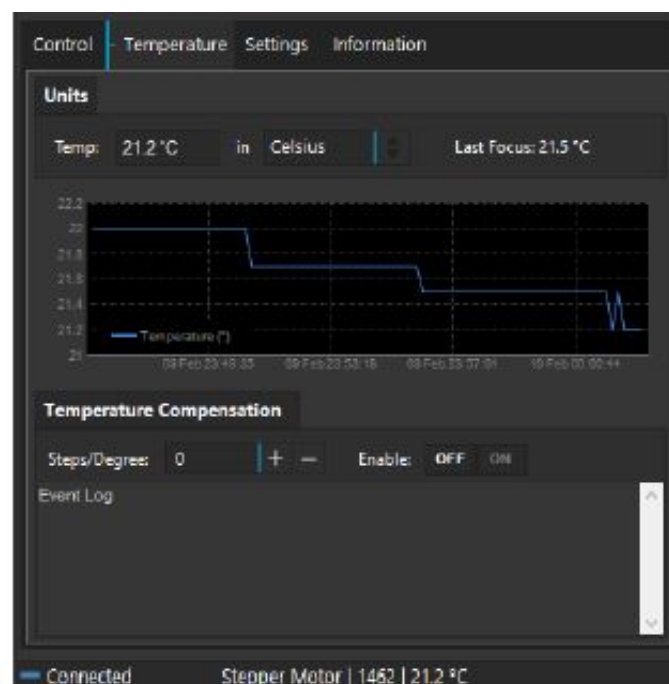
Control Temperature Settings Information

Units

Temp: 21.2 °C in Celsius Last Focus: 21.5 °C

22.2
22
21.8
21.6
21.4
21.2
21

Temperature (°)

09 Feb 23 48:33 09 Feb 23 53:16 09 Feb 23 57:59 10 Feb 00 00:44

Temperature Compensation

Steps/Degree: 0 + − Enable: OFF ON

Event Log

Connected Stepper Motor | 1462 | 21.2 °C